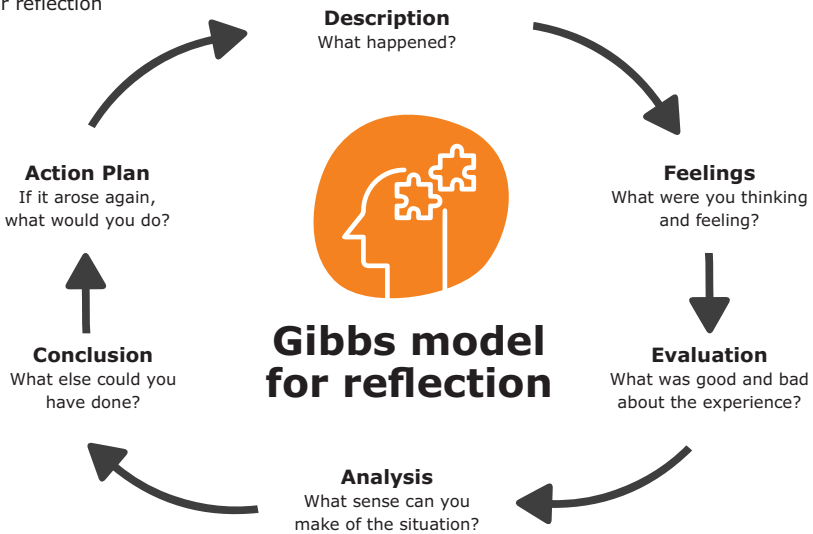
r reflection

Description
What happened?

Feelings
What were you thinking and feeling?

Evaluation
What was good and bad about the experience?

Analysis
What sense can you make of the situation?

Conclusion
What else could you have done?

Action Plan
If it arose again, what would you do?

Gibbs model for reflection